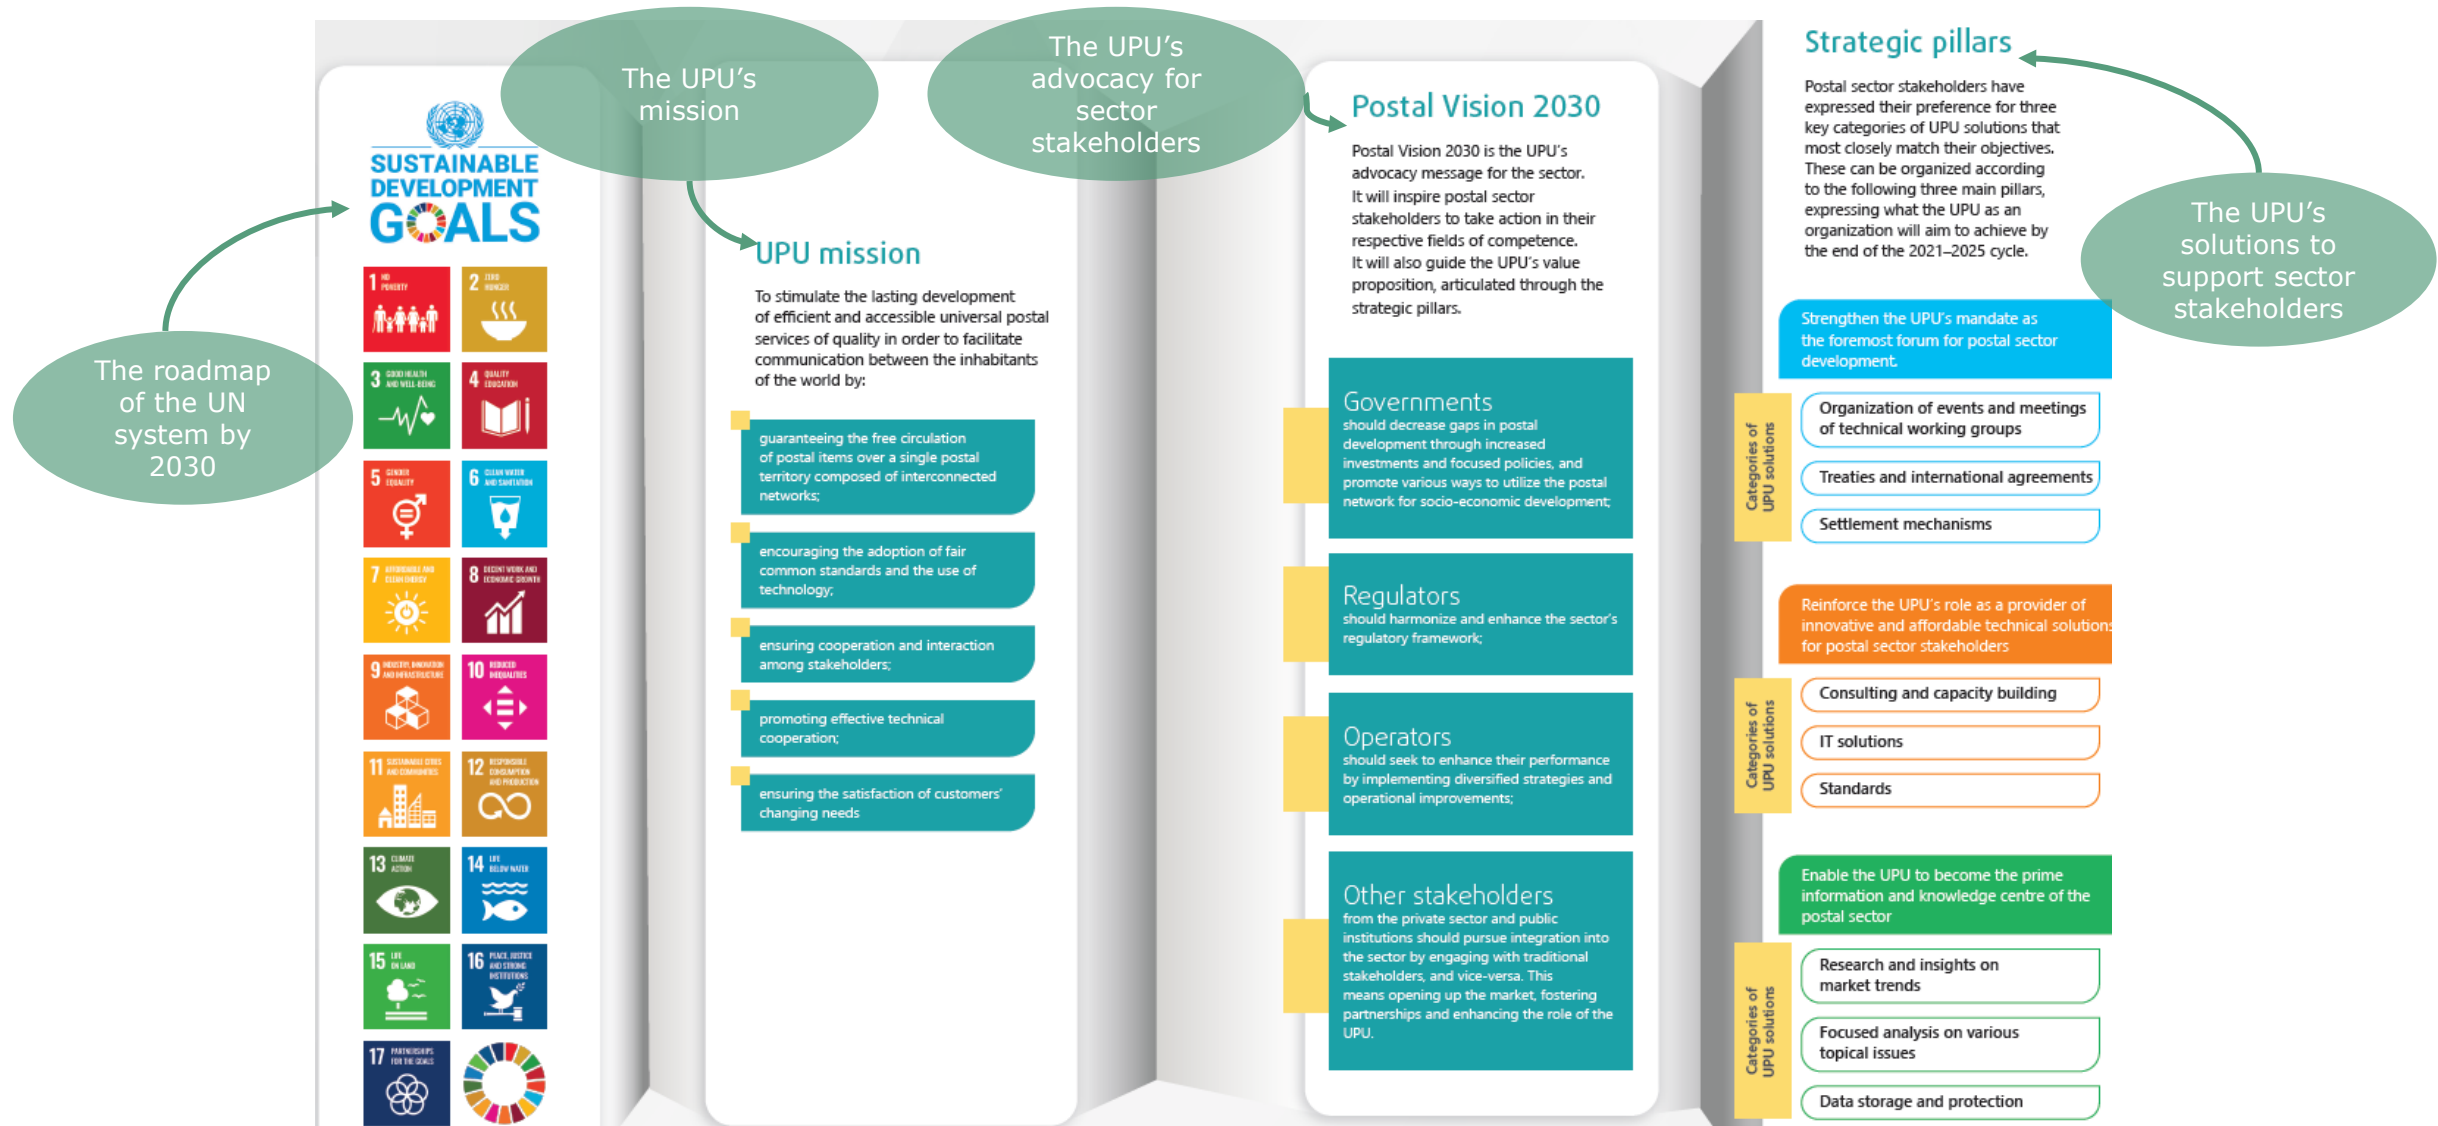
The roadmap of the UN system by 2030

SUSTAINABLE DEVELOPMENT GOALS

1 NO POVERTY
2 ZERO HUNGER
3 GOOD HEALTH AND WELL-BEING
4 QUALITY EDUCATION
5 GENDER EQUALITY
6 CLEAN WATER AND SANITATION
7 AFFORDABLE AND CLEAN ENERGY
8 DECENT WORK AND ECONOMIC GROWTH
9 INDUSTRY, INNOVATION AND INFRASTRUCTURE
10 REDUCED INEQUALITIES
11 SUSTAINABLE CITIES AND COMMUNITIES
12 RESPONSIBLE CONSUMPTION AND PRODUCTION
13 CLIMATE ACTION
14 LIFE BELOW WATER
15 LIFE ON LAND
16 PEACE, JUSTICE AND STRONG INSTITUTIONS
17 PARTNERSHIPS FOR THE GOALS

The UPU's mission

UPU mission

To stimulate the lasting development of efficient and accessible universal postal services of quality in order to facilitate communication between the inhabitants of the world by:

guaranteeing the free circulation of postal items over a single postal territory composed of interconnected networks;

encouraging the adoption of fair common standards and the use of technology;

ensuring cooperation and interaction among stakeholders;

promoting effective technical cooperation;

ensuring the satisfaction of customers' changing needs

The UPU's advocacy for sector stakeholders

Postal Vision 2030

Postal Vision 2030 is the UPU's advocacy message for the sector. It will inspire postal sector stakeholders to take action in their respective fields of competence. It will also guide the UPU's value proposition, articulated through the strategic pillars.

Governments
should decrease gaps in postal development through increased investments and focused policies, and promote various ways to utilize the postal network for socio-economic development;

Regulators
should harmonize and enhance the sector's regulatory framework;

Operators
should seek to enhance their performance by implementing diversified strategies and operational improvements;

Other stakeholders
from the private sector and public institutions should pursue integration into the sector by engaging with traditional stakeholders, and vice-versa. This means opening up the market, fostering partnerships and enhancing the role of the UPU.

Strategic pillars

Postal sector stakeholders have expressed their preference for three key categories of UPU solutions that most closely match their objectives. These can be organized according to the following three main pillars, expressing what the UPU as an organization will aim to achieve by the end of the 2021–2025 cycle.

The UPU's solutions to support sector stakeholders

Strengthen the UPU's mandate as the foremost forum for postal sector development

Categories of UPU solutions

Organization of events and meetings of technical working groups

Treaties and international agreements

Settlement mechanisms

Reinforce the UPU's role as a provider of innovative and affordable technical solutions for postal sector stakeholders

Categories of UPU solutions

Consulting and capacity building

IT solutions

Standards

Enable the UPU to become the prime information and knowledge centre of the postal sector

Categories of UPU solutions

Research and insights on market trends

Focused analysis on various topical issues

Data storage and protection